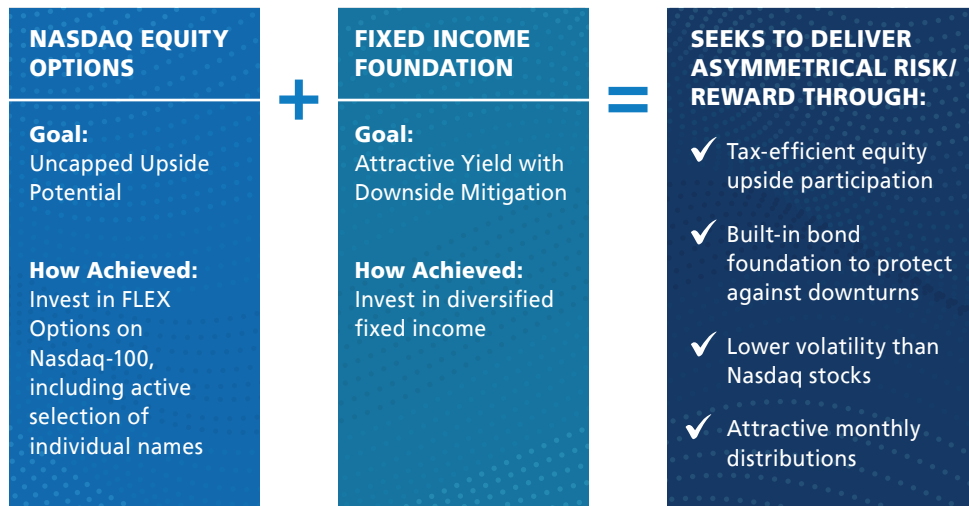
NASDAQ EQUITY OPTIONS

Goal:
Uncapped Upside Potential

How Achieved:
Invest in FLEX Options on Nasdaq-100, including active selection of individual names

+

FIXED INCOME FOUNDATION

Goal:
Attractive Yield with Downside Mitigation

How Achieved:
Invest in diversified fixed income

=

SEEKS TO DELIVER ASYMMETRICAL RISK/ REWARD THROUGH:

✓ Tax-efficient equity upside participation

✓ Built-in bond foundation to protect against downturns

✓ Lower volatility than Nasdaq stocks

✓ Attractive monthly distributions